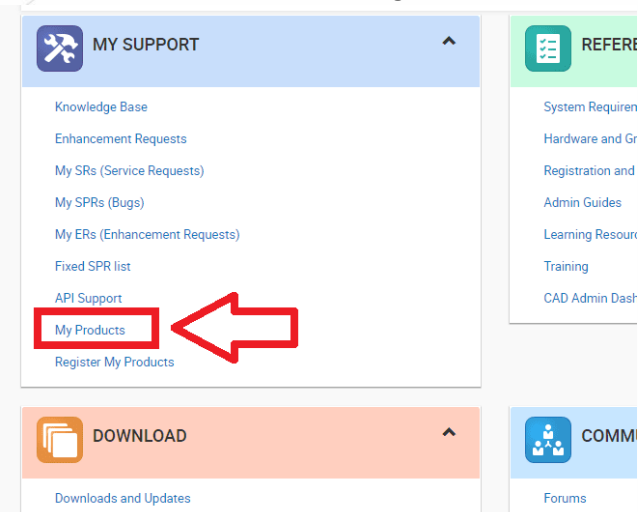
MY SUPPORT

Knowledge Base
Enhancement Requests
My SRs (Service Requests)
My SPRs (Bugs)
My ERs (Enhancement Requests)
Fixed SPR list
API Support
My Products
Register My Products

REFERE

System Requiren
Hardware and Gr
Registration and
Admin Guides
Learning Resourc
Training
CAD Admin Dash

DOWNLOAD

Downloads and Updates

COMMU

Forums